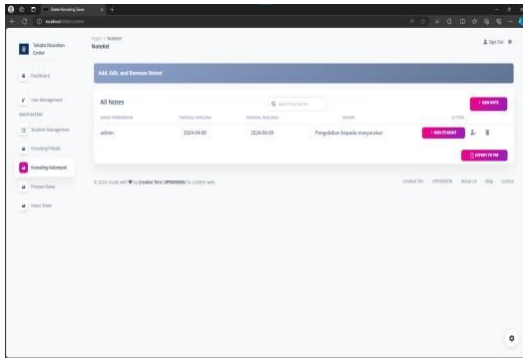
Notes Konseling Siswa
localhost

Tahajjud Education Centre

Dashboard
User Management
Students Management
Konseling Pribadi
Konseling Kelompok
Prestasi Siswa
Status Siswa

Pages / Notes
NoteKel

Sign Out

Add, Edit, and Remove Notes!

All Notes

+ NEW NOTE

| NAMA PENANGGUNG | TANGGAL MULAI | TANGGAL SELESAI | MATERI | ACTION |
|---|---|---|---|---|
| admin | 2024-04-09 | 2024-04-09 | Pengabdian kepada masyarakat | + NEW STUDENT |

EXPORT TO PDF

© 2024, made with ♥ by Creative Tim / UPDIVISION for a better web.

Creative Tim UPDIVISION About Us Blog License